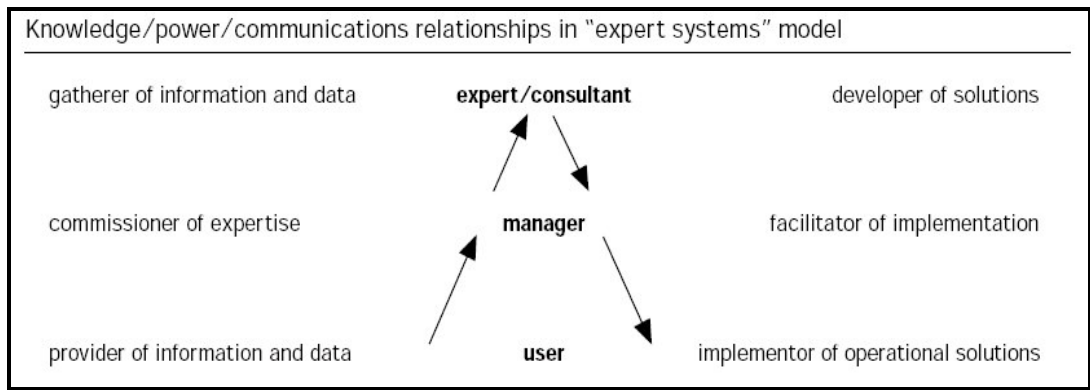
Knowledge/power/communications relationships in "expert systems" model

gatherer of information and data

**expert/consultant**

developer of solutions

commissioner of expertise

**manager**

facilitator of implementation

provider of information and data

**user**

implementor of operational solutions